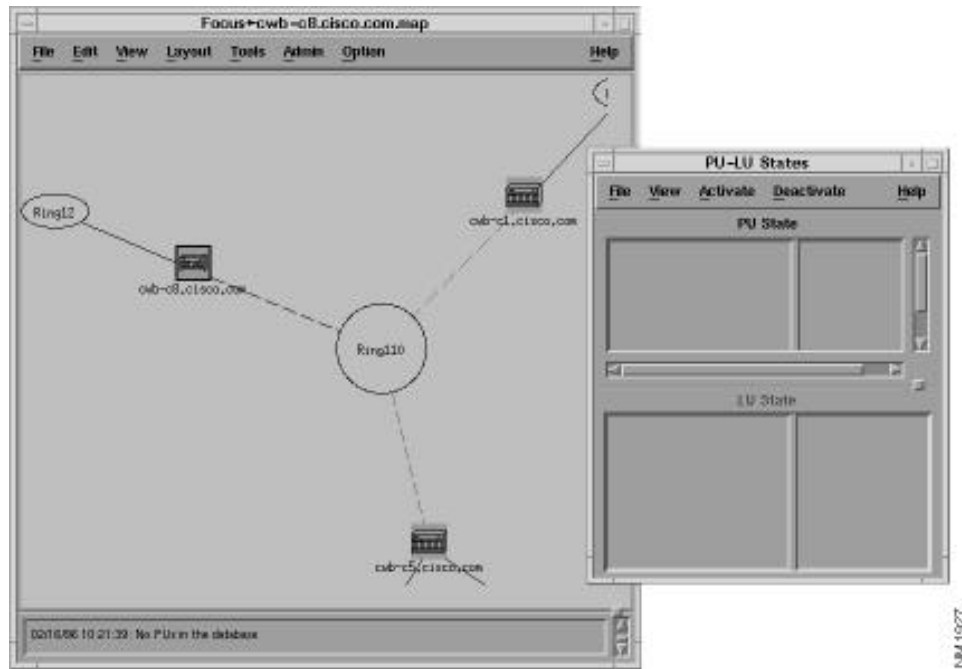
Focus+cwb-c8.cisco.com.map

File Edit View Layout Tools Admin Option Help

Ring12

cwb-c8.cisco.com

cwb-c1.cisco.com

Ring110

cwb-c5.cisco.com

02/16/96 10:21:39 No PUs in the database

PU-LU States

File View Activate Deactivate Help

PU State

LU State

NM1077